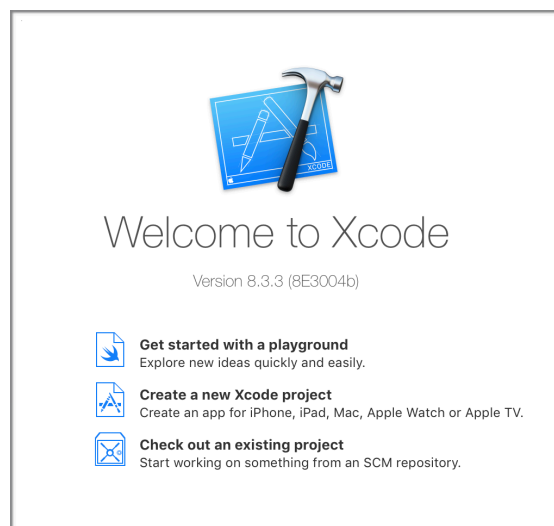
XCODE

Welcome to Xcode

Version 8.3.3 (8E3004b)

Get started with a playground
Explore new ideas quickly and easily.

Create a new Xcode project
Create an app for iPhone, iPad, Mac, Apple Watch or Apple TV.

Check out an existing project
Start working on something from an SCM repository.